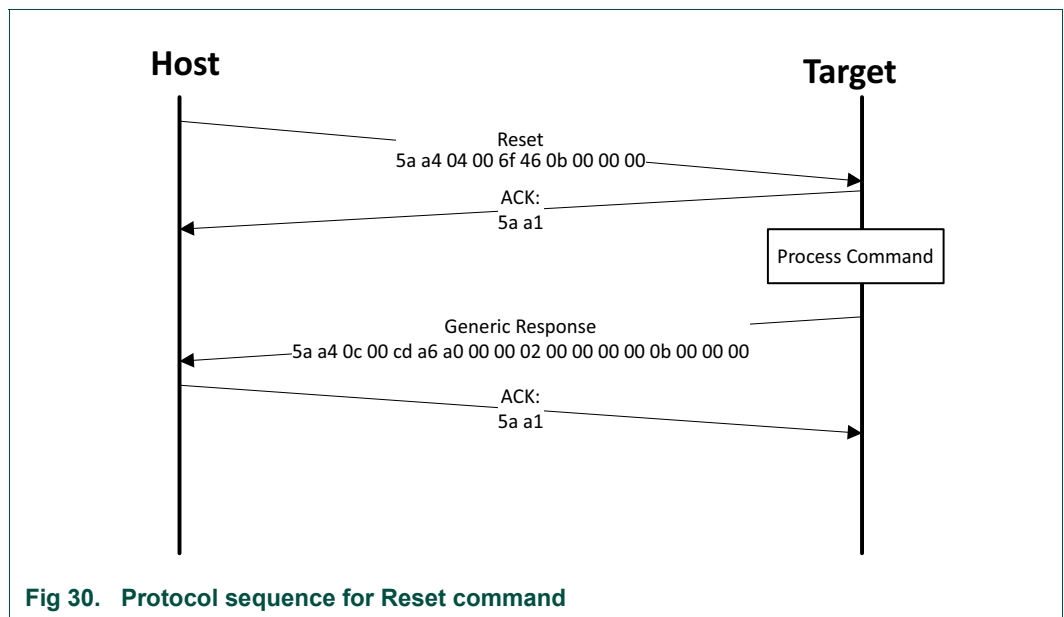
Host

Target

Reset
5a a4 04 00 6f 46 0b 00 00 00

ACK:
5a a1

Process Command

Generic Response
5a a4 0c 00 cd a6 a0 00 00 02 00 00 00 00 0b 00 00 00

ACK:
5a a1

Fig 30. Protocol sequence for Reset command